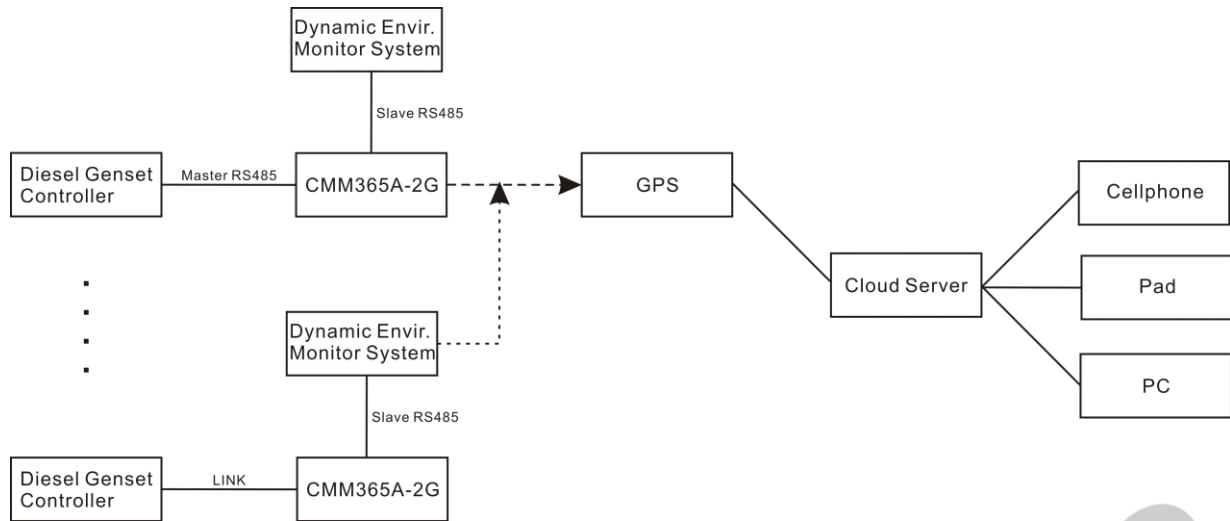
Dynamic Envir. Monitor System

Slave RS485

Diesel Genset Controller

Master RS485

CMM365A-2G

GPS

Cellphone

Cloud Server

Pad

PC

Dynamic Envir. Monitor System

Slave RS485

Diesel Genset Controller

LINK

CMM365A-2G